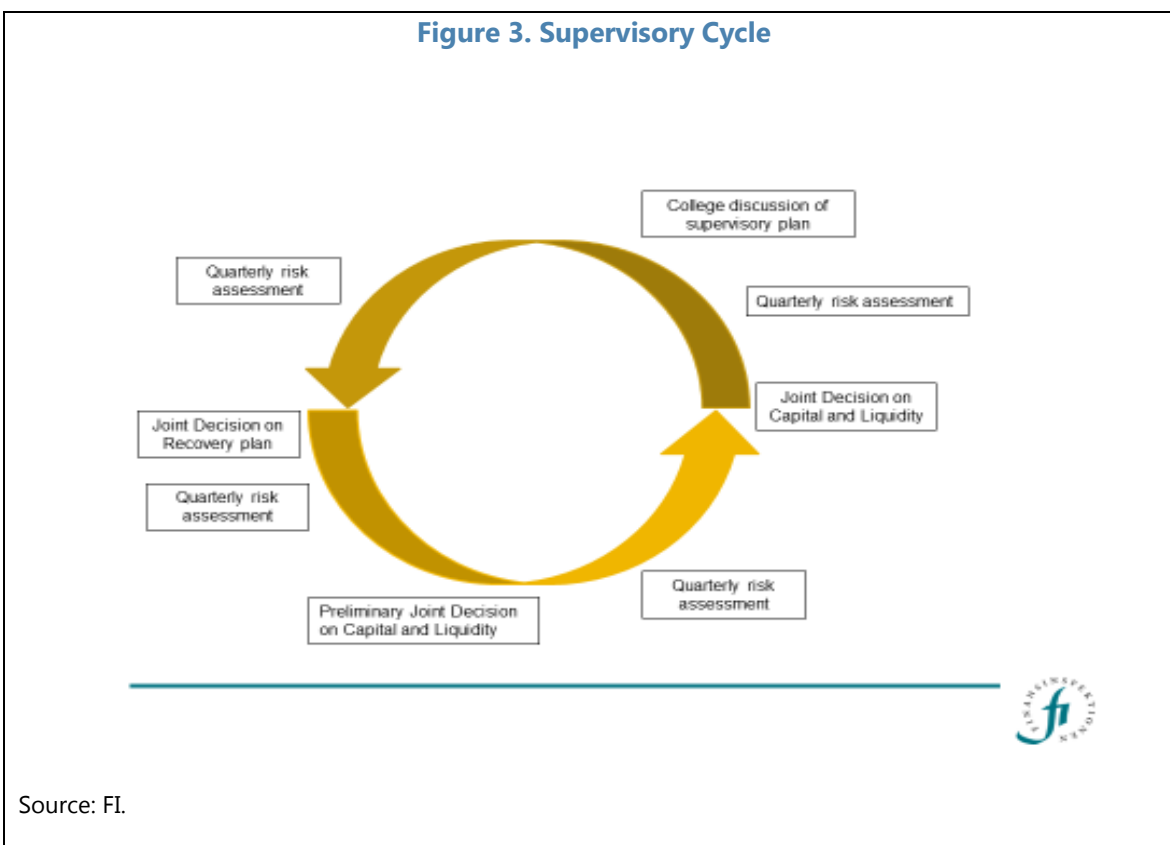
Figure 3. Supervisory Cycle

College discussion of supervisory plan

Quarterly risk assessment

Quarterly risk assessment

Joint Decision on Capital and Liquidity

Joint Decision on Recovery plan

Quarterly risk assessment

Quarterly risk assessment

Preliminary Joint Decision on Capital and Liquidity

FINANSINSPEKTIONEN
fi

Source: FI.